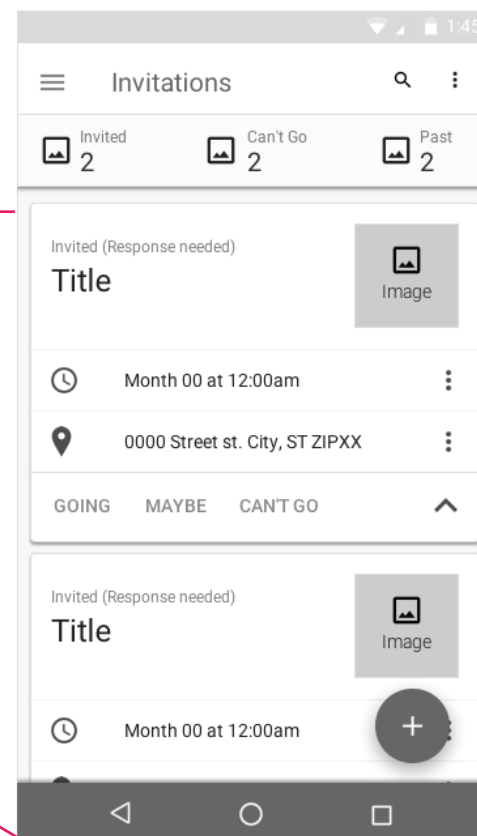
1:45

Invitations

Invited 2
Can't Go 2
Past 2

Invited (Response needed)
Title
Image

Month 00 at 12:00am

0000 Street st. City, ST ZIPXX

GOING MAYBE CAN'T GO

Invited (Response needed)
Title
Image

Month 00 at 12:00am

+